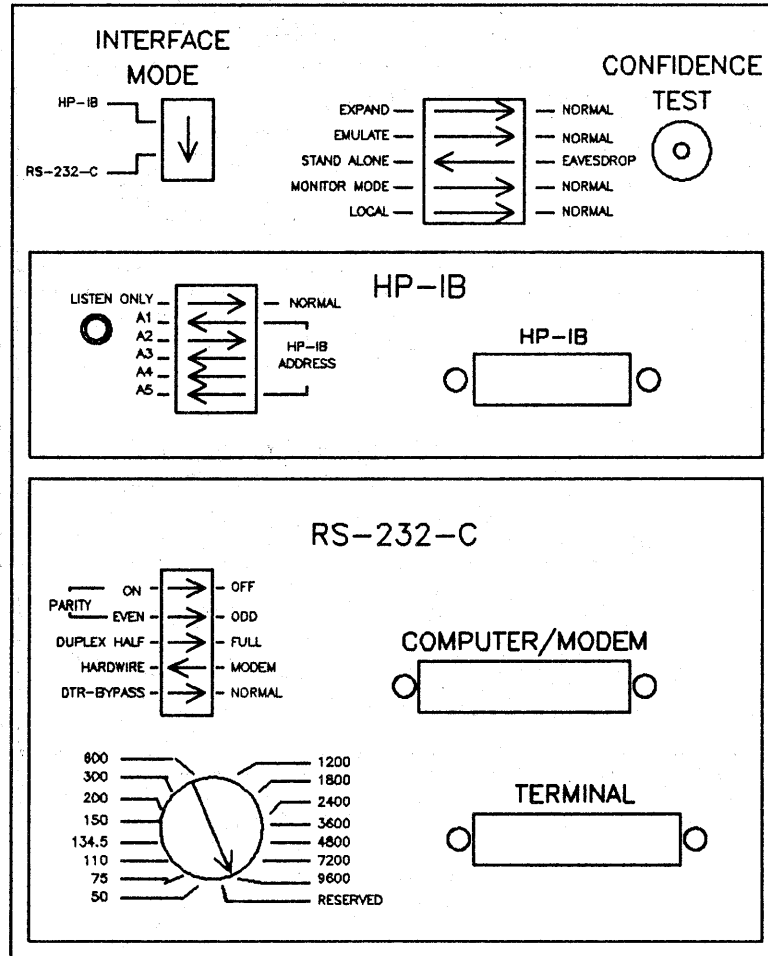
INTERFACE MODE

HP-IB

RS-232-C

EXPAND — NORMAL
EMULATE — NORMAL
STAND ALONE — EAVESDROP
MONITOR MODE — NORMAL
LOCAL — NORMAL

CONFIDENCE TEST

HP-IB

LISTEN ONLY — NORMAL
A1
A2
A3
A4
A5
HP-IB ADDRESS

HP-IB

RS-232-C

PARITY
ON — OFF
EVEN — ODD
DUPLEX HALF — FULL
HARDWIRE — MODEM
DTR-BYPASS — NORMAL

COMPUTER/MODEM

600
300
200
150
134.5
110
75
50

1200
1800
2400
3600
4800
7200
9600
RESERVED

TERMINAL